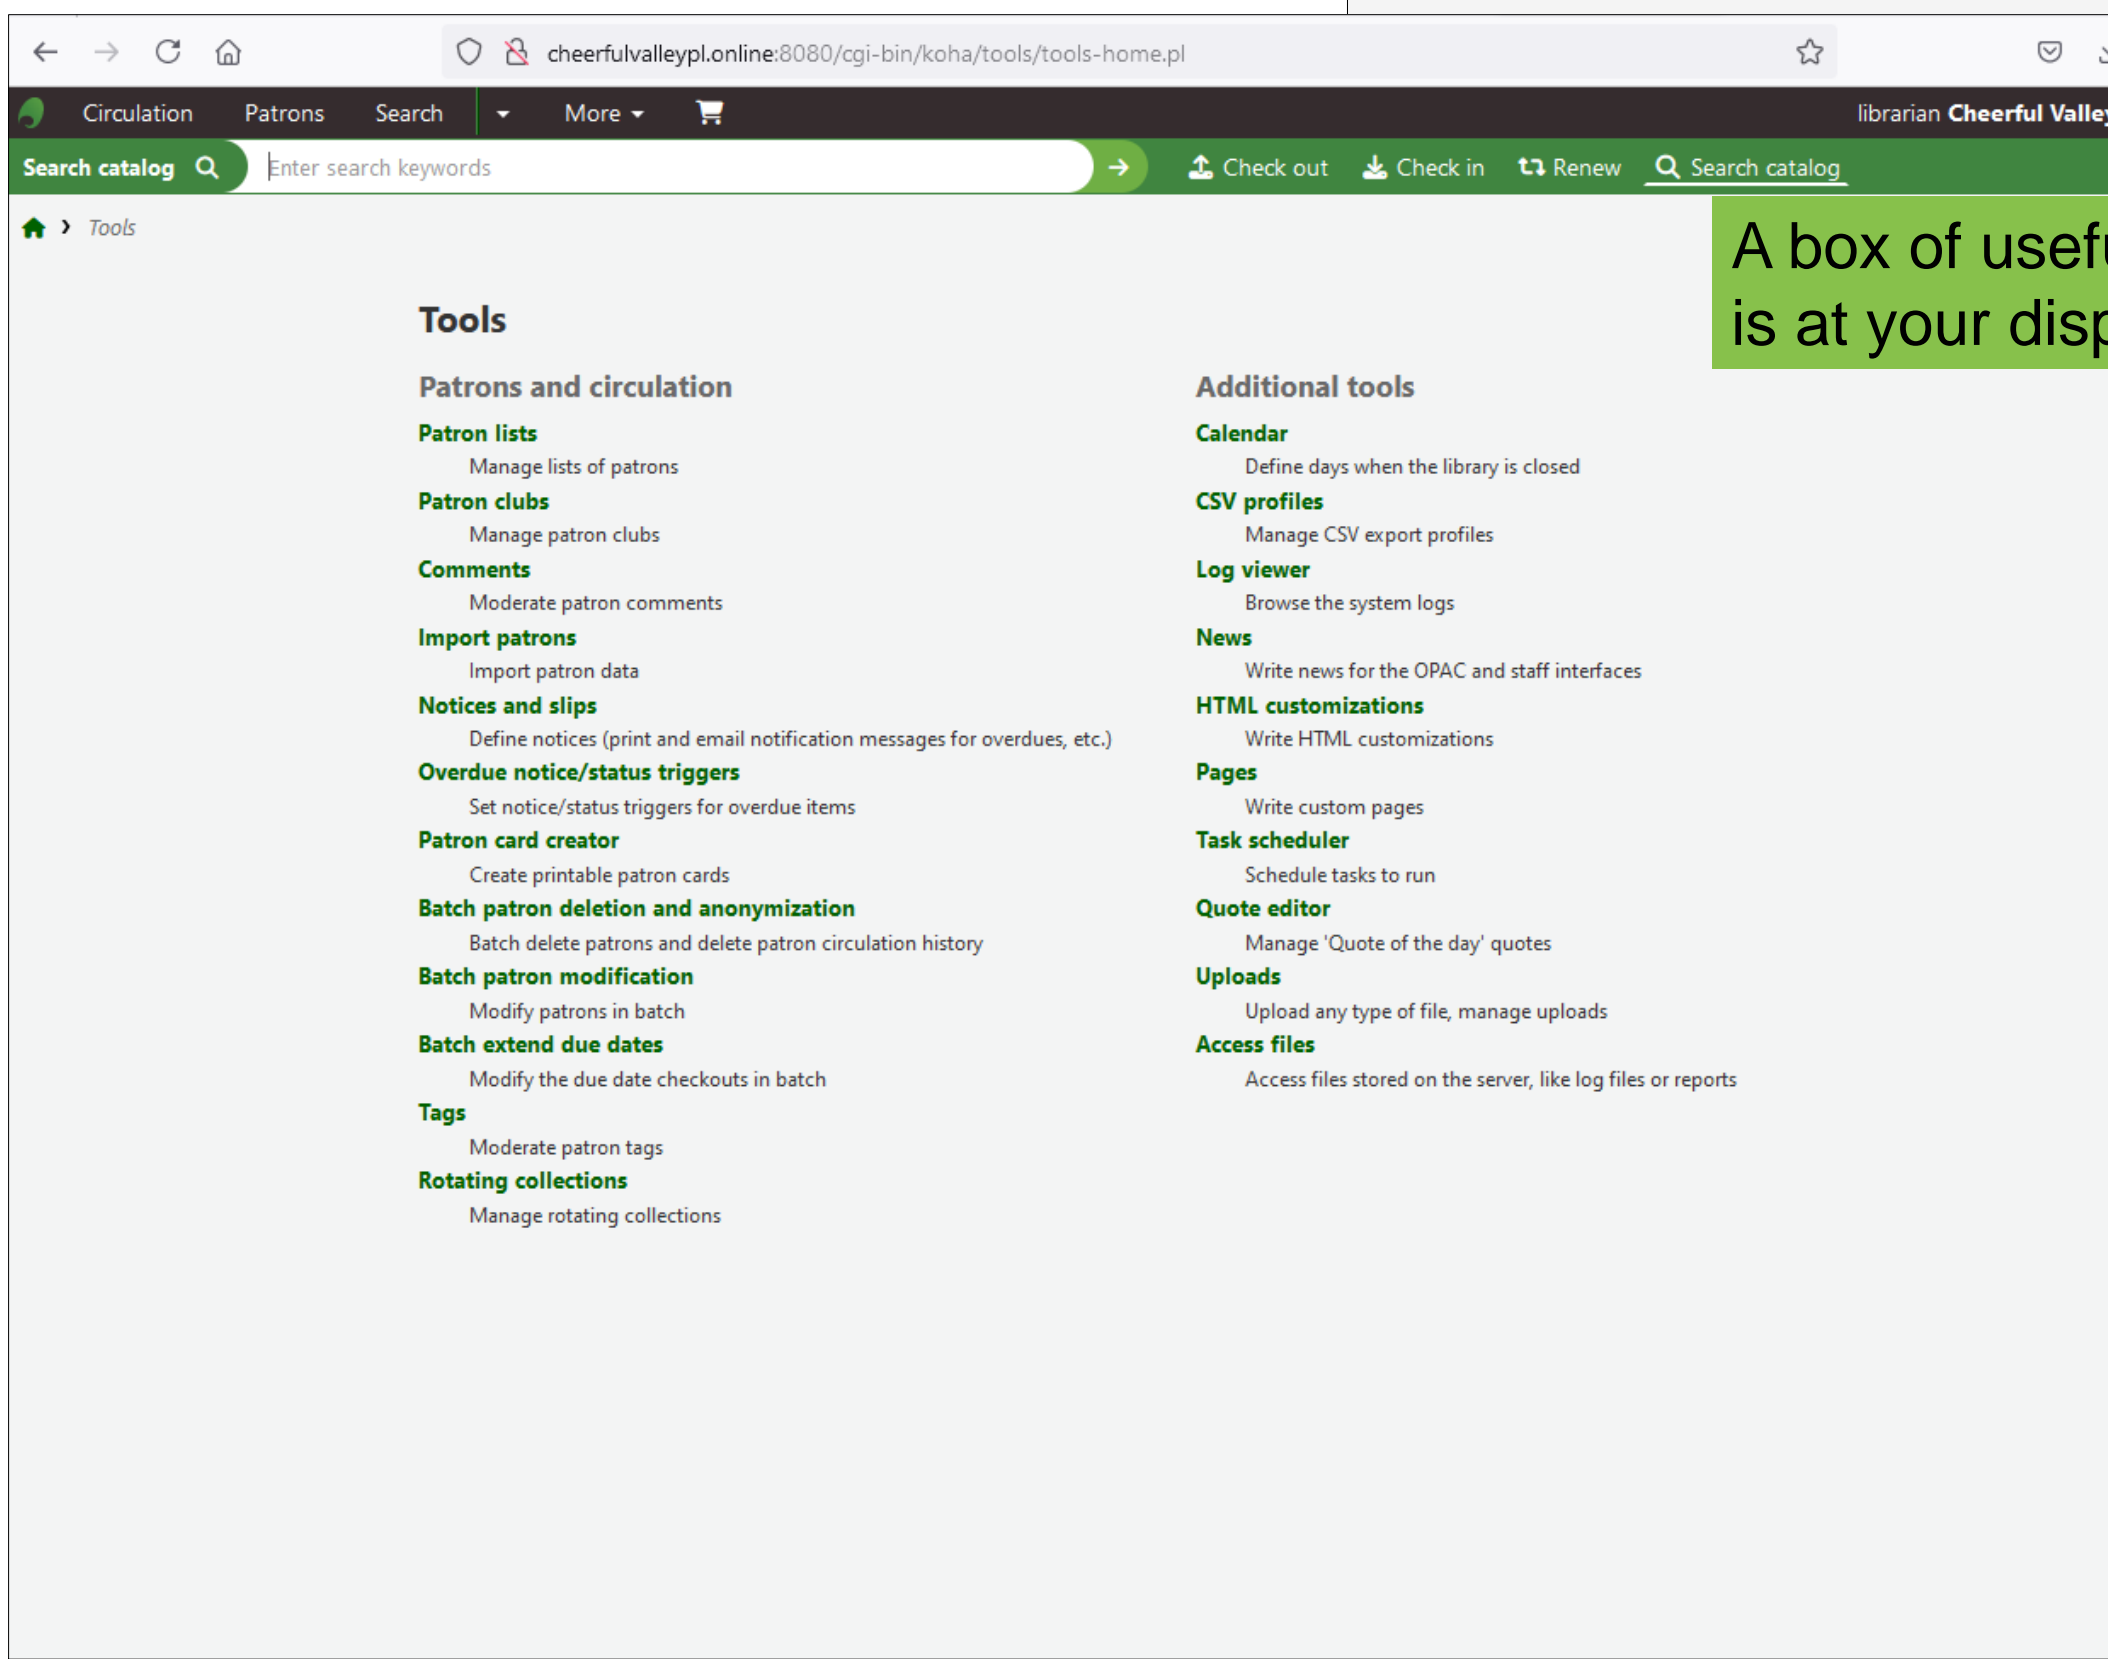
cheerfulvalleypl.online:8080/cgi-bin/koha/tools/tools-home.pl

Circulation Patrons Search More

librarian Cheerful Valle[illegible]

Search catalog

Enter search keywords

Check out Check in Renew Search catalog

Tools

A box of usef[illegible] is at your disp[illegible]

Tools

Patrons and circulation

Patron lists
Manage lists of patrons

Patron clubs
Manage patron clubs

Comments
Moderate patron comments

Import patrons
Import patron data

Notices and slips
Define notices (print and email notification messages for overdues, etc.)

Overdue notice/status triggers
Set notice/status triggers for overdue items

Patron card creator
Create printable patron cards

Batch patron deletion and anonymization
Batch delete patrons and delete patron circulation history

Batch patron modification
Modify patrons in batch

Batch extend due dates
Modify the due date checkouts in batch

Tags
Moderate patron tags

Rotating collections
Manage rotating collections

Additional tools

Calendar
Define days when the library is closed

CSV profiles
Manage CSV export profiles

Log viewer
Browse the system logs

News
Write news for the OPAC and staff interfaces

HTML customizations
Write HTML customizations

Pages
Write custom pages

Task scheduler
Schedule tasks to run

Quote editor
Manage 'Quote of the day' quotes

Uploads
Upload any type of file, manage uploads

Access files
Access files stored on the server, like log files or reports